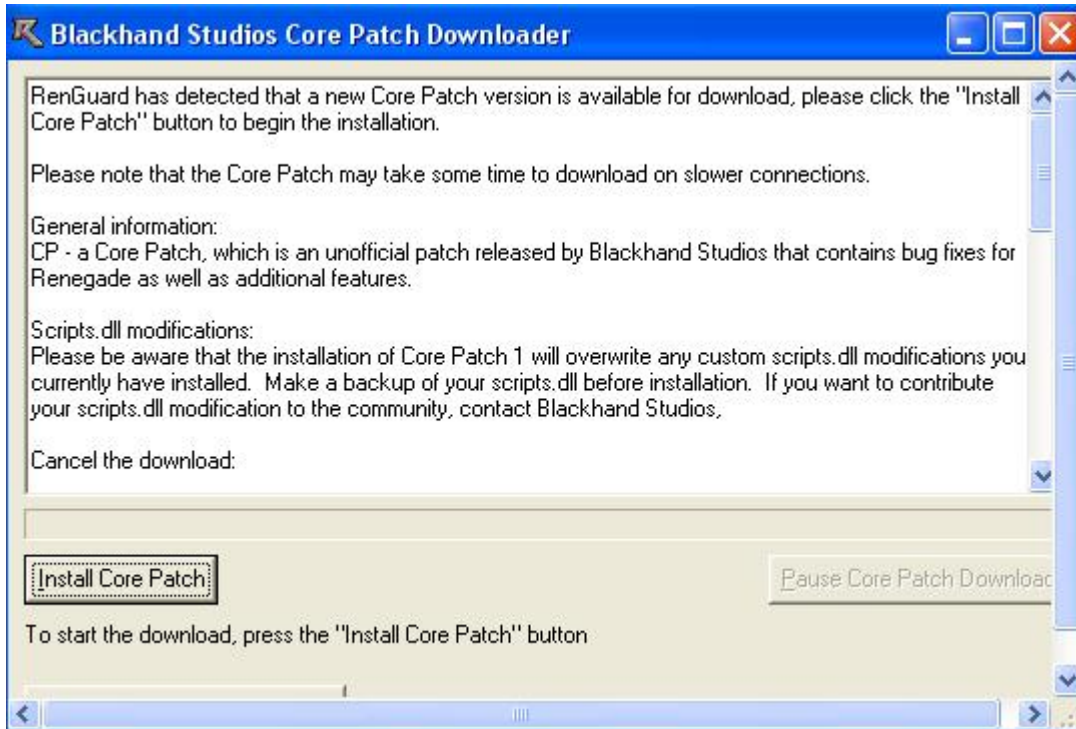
Blackhand Studios Core Patch Downloader

RenGuard has detected that a new Core Patch version is available for download, please click the "Install Core Patch" button to begin the installation.

Please note that the Core Patch may take some time to download on slower connections.

General information:
CP - a Core Patch, which is an unofficial patch released by Blackhand Studios that contains bug fixes for Renegade as well as additional features.

Scripts.dll modifications:
Please be aware that the installation of Core Patch 1 will overwrite any custom scripts.dll modifications you currently have installed. Make a backup of your scripts.dll before installation. If you want to contribute your scripts.dll modification to the community, contact Blackhand Studios,

Cancel the download:

Install Core Patch

Pause Core Patch Downloa

To start the download, press the "Install Core Patch" button